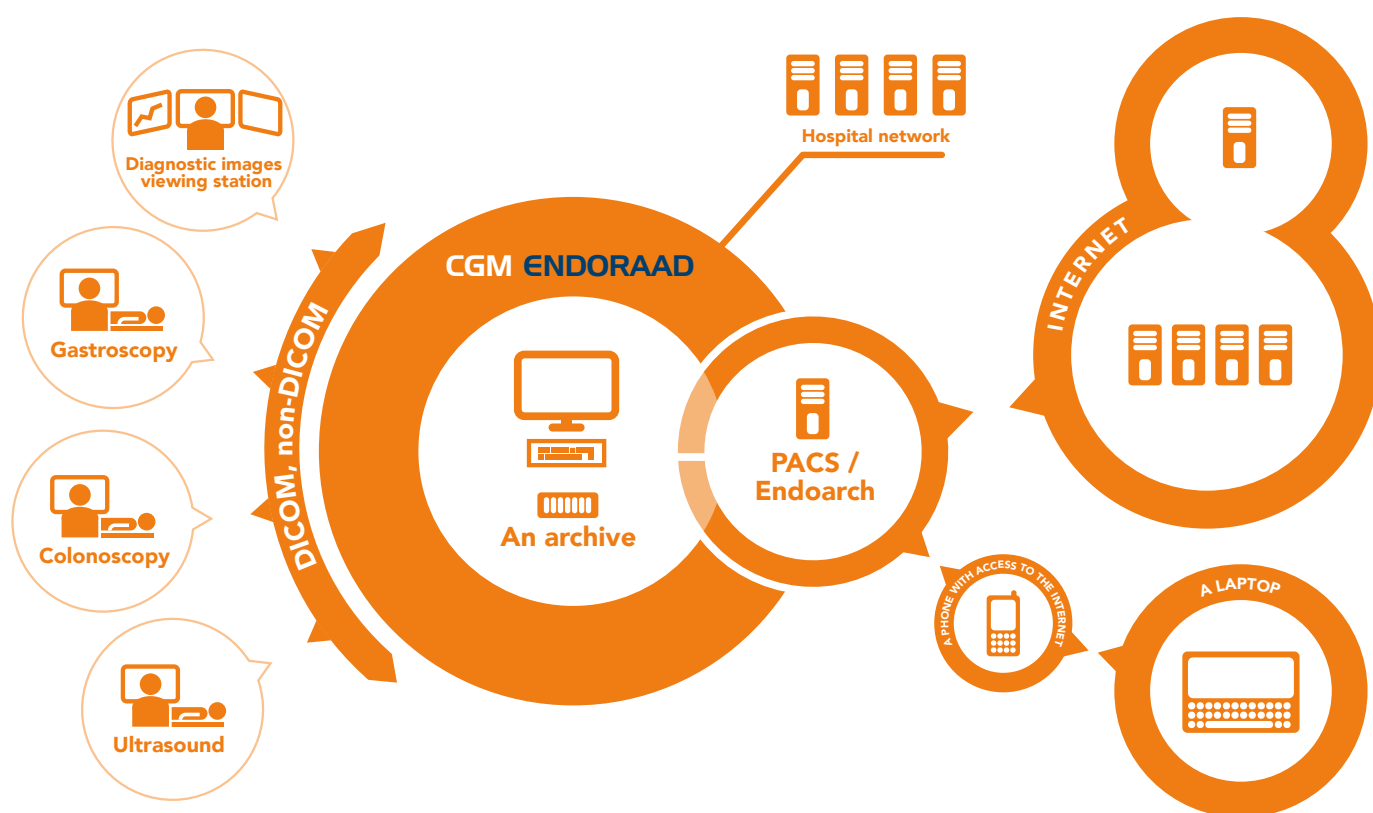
Diagnostic images viewing station

Gastroscopy

Colonoscopy

Ultrasound

DICOM, non-DICOM

CGM ENDORAAD

An archive

Hospital network

PACS / Endoarch

INTERNET

A PHONE WITH ACCESS TO THE INTERNET

A LAPTOP